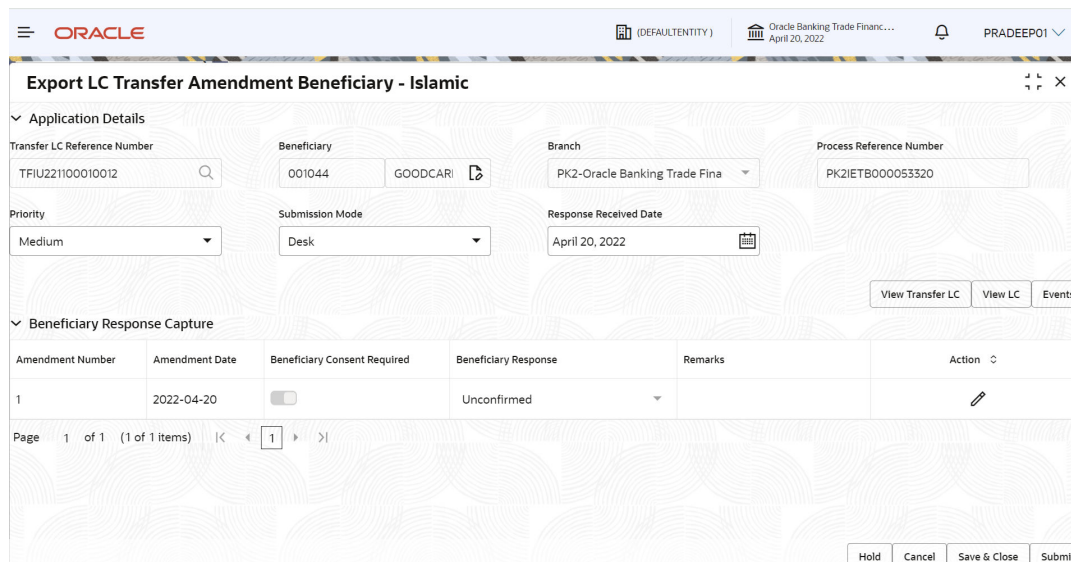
ORACLE

(DEFAULTENTITY)

Oracle Banking Trade Financ...
April 20, 2022

PRADEEP01

Export LC Transfer Amendment Beneficiary - Islamic

Application Details

Transfer LC Reference Number
TFIU221100010012

Beneficiary
001044
GOODCARI

Branch
PK2-Oracle Banking Trade Fina

Process Reference Number
PK2IETB000053320

Priority
Medium

Submission Mode
Desk

Response Received Date
April 20, 2022

View Transfer LC
View LC
Events

Beneficiary Response Capture

| Amendment Number | Amendment Date | Beneficiary Consent Required | Beneficiary Response | Remarks | Action |
|---|---|---|---|---|---|
| 1 | 2022-04-20 | | Unconfirmed | | |

Page 1 of 1 (1 of 1 items) 1

Hold
Cancel
Save & Close
Submi